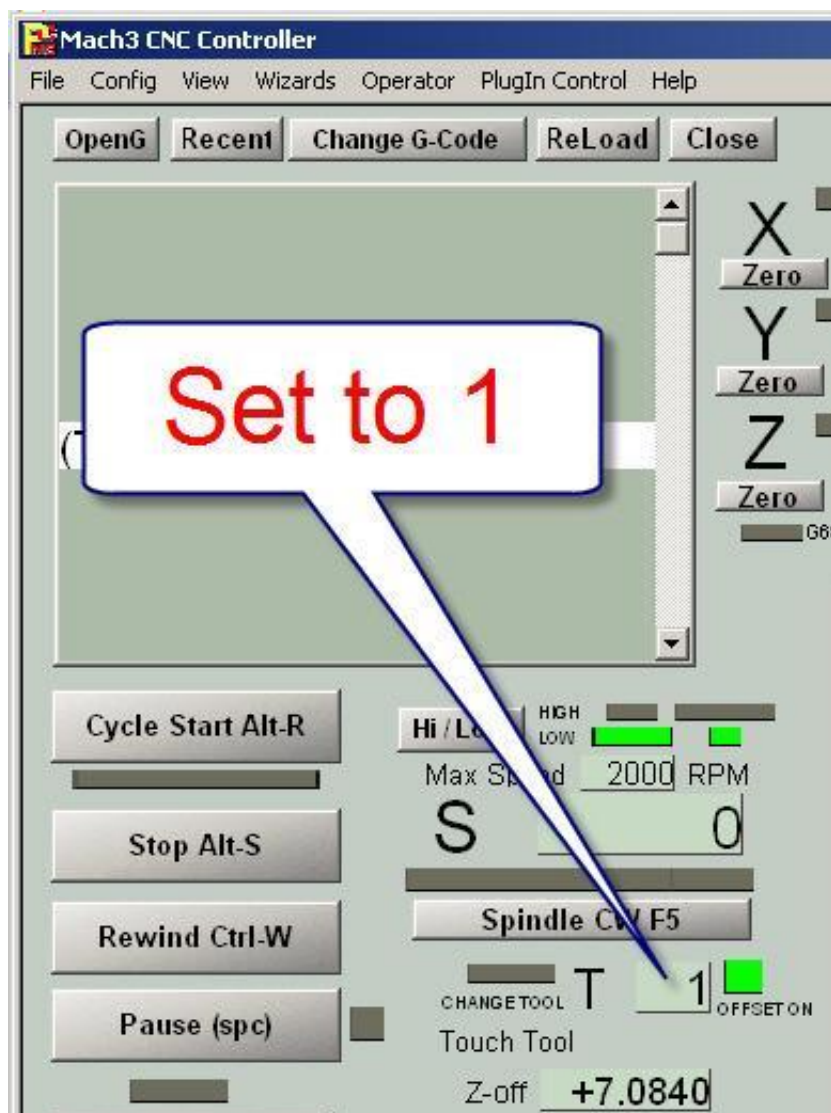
Mach3 CNC Controller

File Config View Wizards Operator PlugIn Control Help

OpenG Recent Change G-Code ReLoad Close

X
Zero
Y
Zero
Z
Zero
G6

(T

Set to 1

Cycle Start Alt-R

Hi / Lo

HIGH
LOW

Max Sp d 2000 RPM

S 0

Stop Alt-S

Spindle C F5

Rewind Ctrl-W

CHANGE TOOL T 1 OFFSET ON

Pause (spc)

Touch Tool

Z-off +7.0840